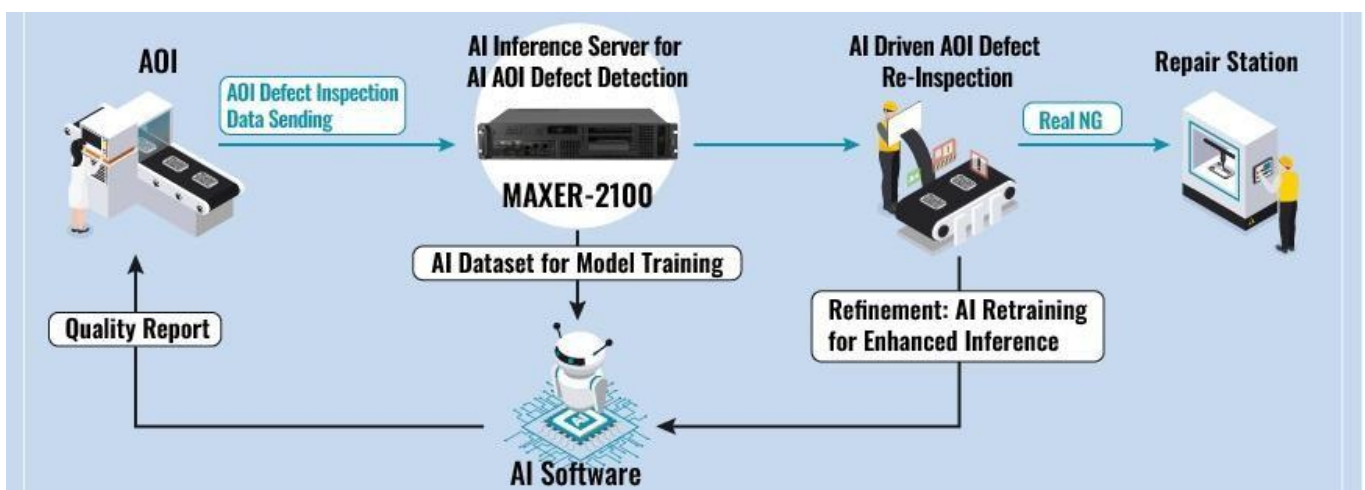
AOI

AOI Defect Inspection Data Sending

AI Inference Server for AI AOI Defect Detection

MAXER-2100

AI Driven AOI Defect Re-Inspection

Real NG

Repair Station

AI Dataset for Model Training

Quality Report

Refinement: AI Retraining for Enhanced Inference

AI Software